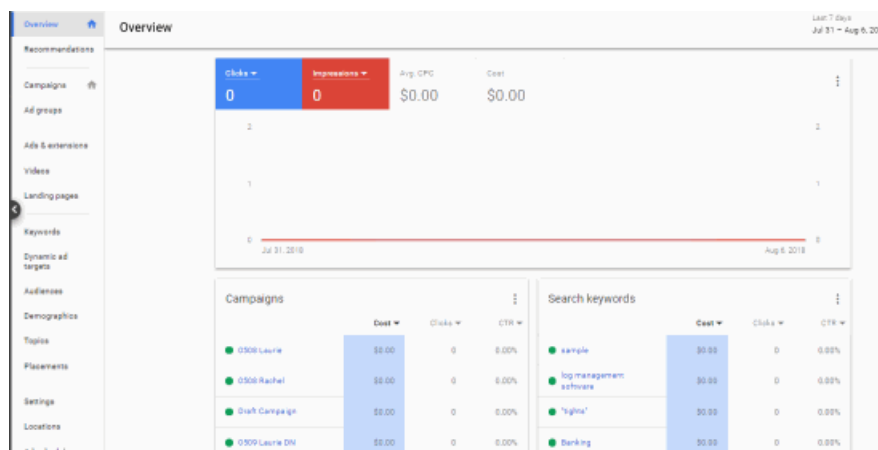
Overview
Recommendations
Campaigns
Ad groups
Ads & extensions
Videos
Landing pages
Keywords
Dynamic ad targets
Audiences
Demographics
Topics
Placements
Settings
Locations

Overview

Last 7 days
Jul 31 – Aug 6, 20

Clicks
0
Impressions
0
Avg. CPC
$0.00
Cost
$0.00

2
1
0
Jul 31, 2018
Aug 6, 2018
2
1
0

Campaigns

| | Cost | Clicks | CTR |
|---|---|---|---|
| 0508 Laurie | $0.00 | 0 | 0.00% |
| 0508 Rachel | $0.00 | 0 | 0.00% |
| Draft Campaign | $0.00 | 0 | 0.00% |
| 0509 Laurie DN | $0.00 | 0 | 0.00% |

Search keywords

| | Cost | Clicks | CTR |
|---|---|---|---|
| sample | $0.00 | 0 | 0.00% |
| log management software | $0.00 | 0 | 0.00% |
| "lights" | $0.00 | 0 | 0.00% |
| Banking | $0.00 | 0 | 0.00% |